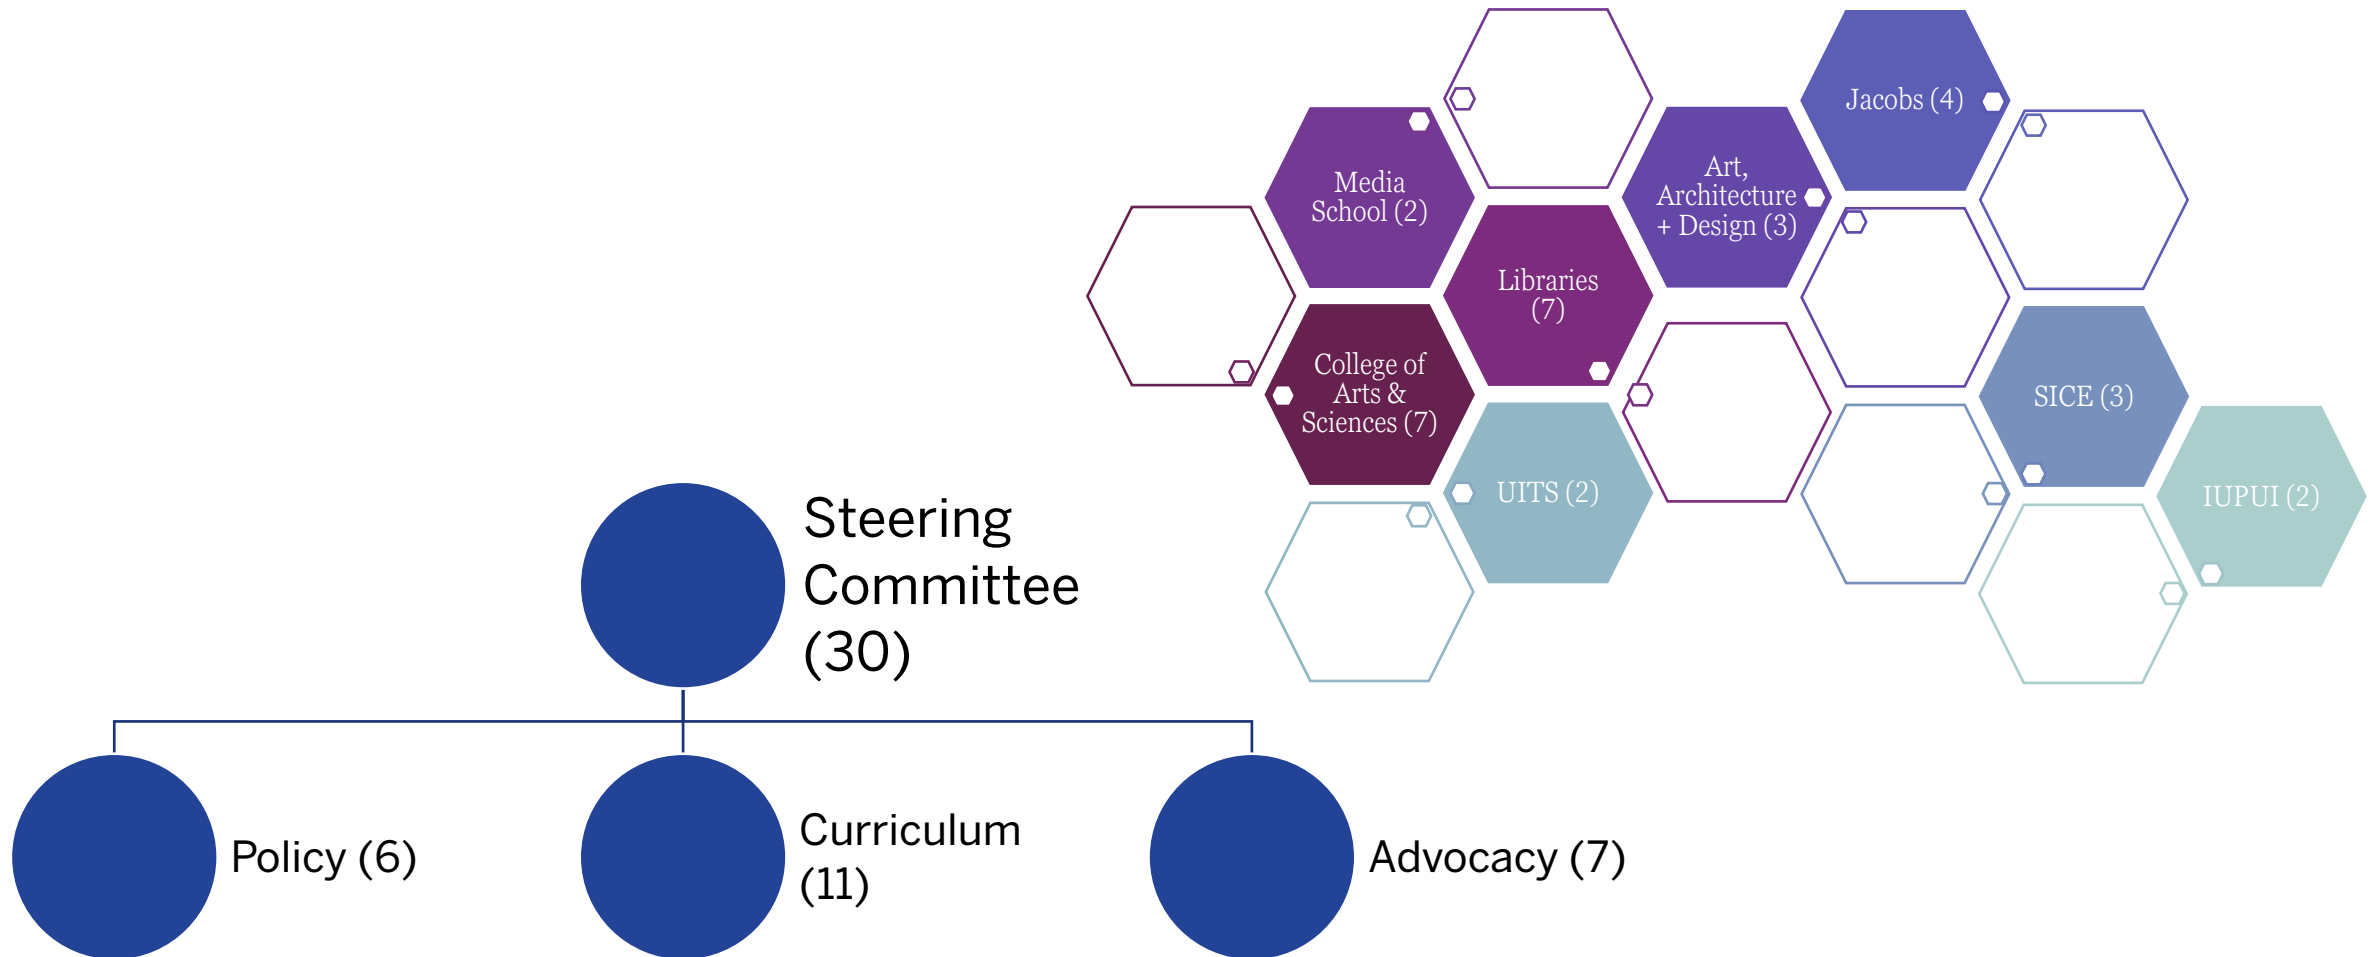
Jacobs (4)

Media School (2)

Art, Architecture + Design (3)

Libraries (7)

College of Arts & Sciences (7)

SICE (3)

UITS (2)

IUPUI (2)

Steering Committee (30)

Policy (6)

Curriculum (11)

Advocacy (7)